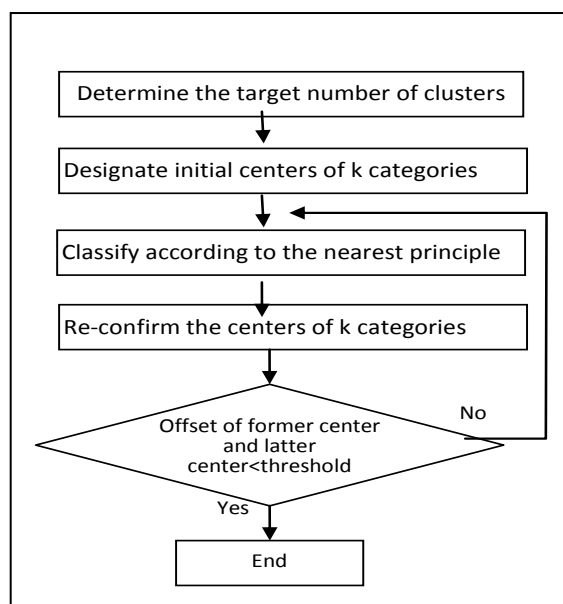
Determine the target number of clusters

Designate initial centers of k categories

Classify according to the nearest principle

Re-confirm the centers of k categories

Offset of former center and latter center<threshold

No

Yes

End